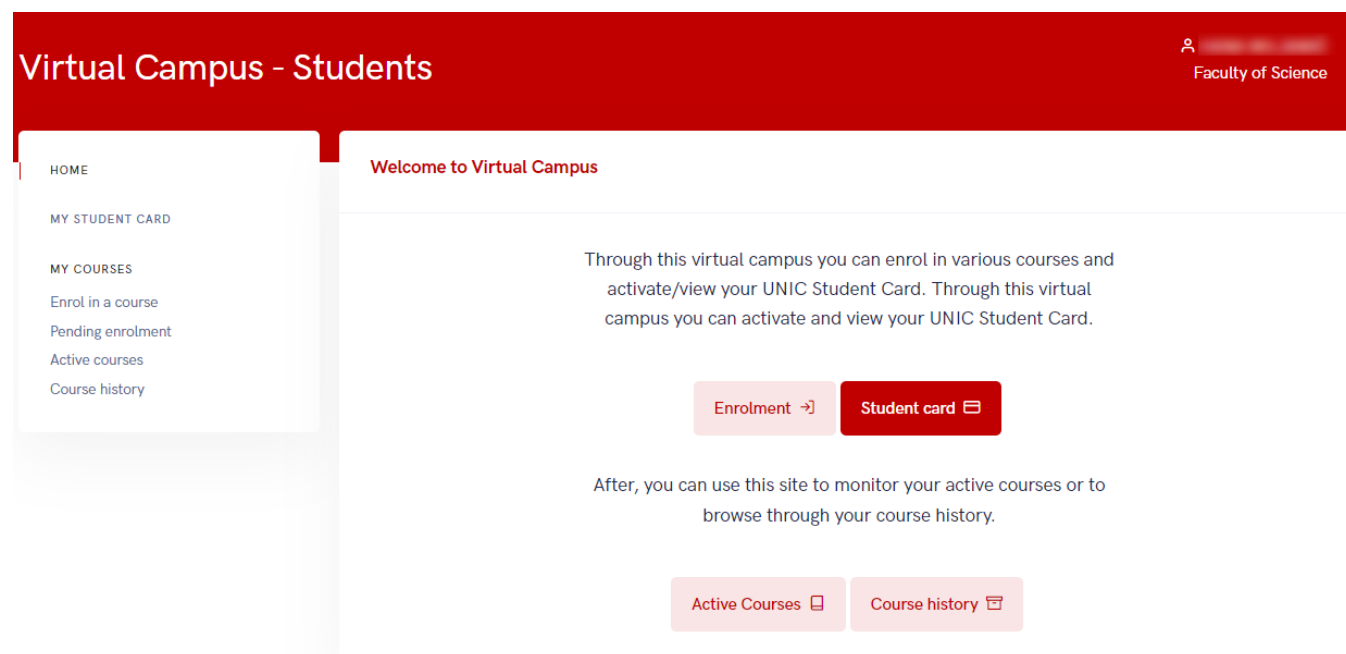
Virtual Campus - Students

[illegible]
Faculty of Science

HOME

MY STUDENT CARD

MY COURSES

Enrol in a course
Pending enrolment
Active courses
Course history

Welcome to Virtual Campus

Through this virtual campus you can enrol in various courses and activate/view your UNIC Student Card. Through this virtual campus you can activate and view your UNIC Student Card.

Enrolment

Student card

After, you can use this site to monitor your active courses or to browse through your course history.

Active Courses

Course history